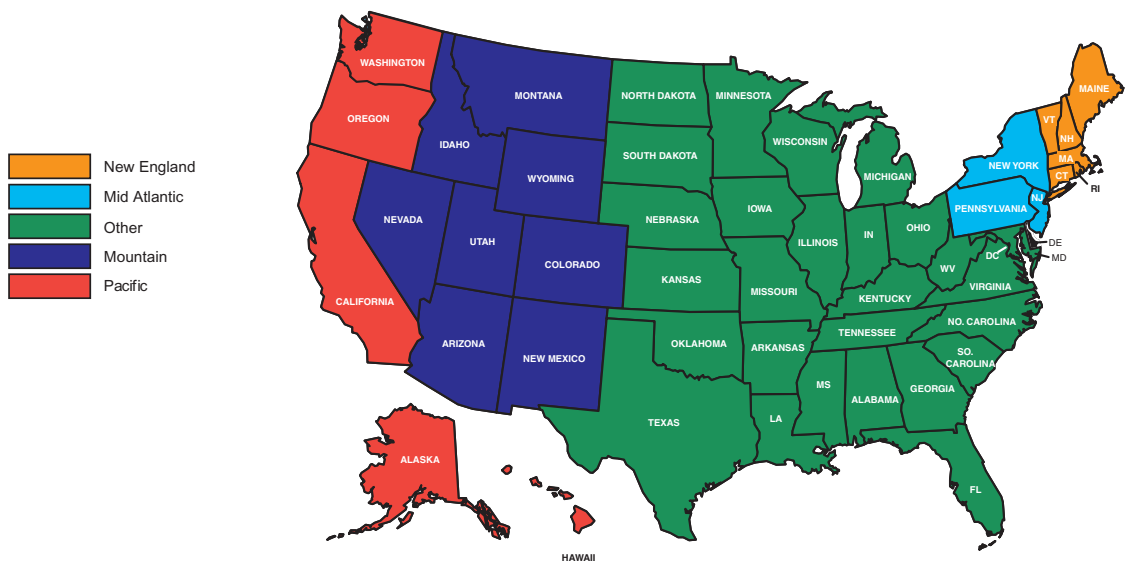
New England
Mid Atlantic
Other
Mountain
Pacific

WASHINGTON
OREGON
CALIFORNIA
IDAHO
MONTANA
NEVADA
UTAH
WYOMING
COLORADO
ARIZONA
NEW MEXICO
NORTH DAKOTA
SOUTH DAKOTA
NEBRASKA
KANSAS
OKLAHOMA
TEXAS
MINNESOTA
IOWA
MISSOURI
ARKANSAS
LA
WISCONSIN
ILLINOIS
MS
MICHIGAN
IN
OHIO
KENTUCKY
TENNESSEE
ALABAMA
GEORGIA
FL
WV
VIRGINIA
NO. CAROLINA
SO. CAROLINA
DC
DE
MD
PENNSYLVANIA
NEW YORK
NJ
VT
NH
MAINE
MA
CT
RI
ALASKA
HAWAII